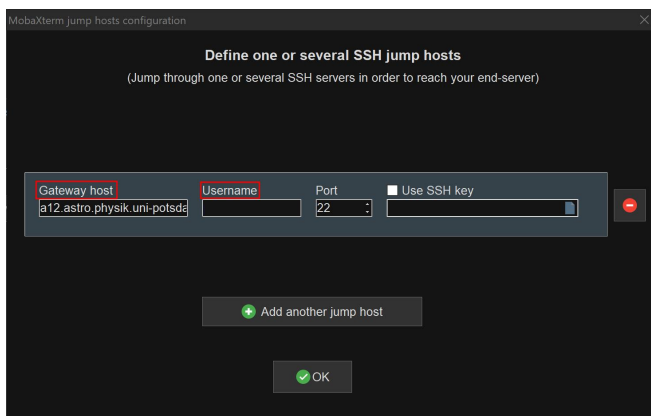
MobaXterm jump hosts configuration

Define one or several SSH jump hosts
(Jump through one or several SSH servers in order to reach your end-server)

Gateway host
a12.astro.physik.uni-potsda

Username

Port
22

Use SSH key

Add another jump host

OK